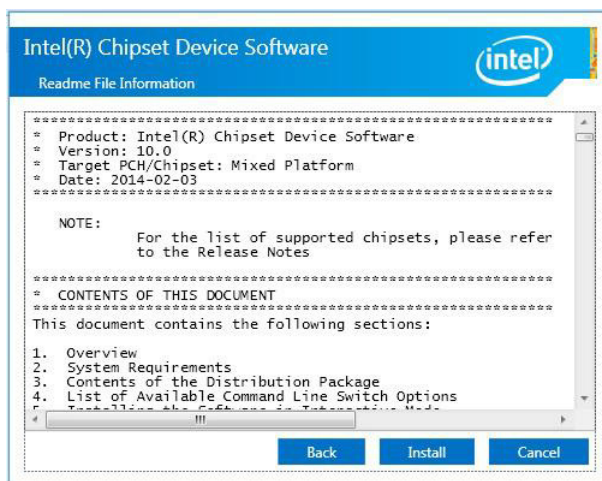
Intel(R) Chipset Device Software
Readme File Information

intel

************************************************************
* Product: Intel(R) Chipset Device Software
* Version: 10.0
* Target PCH/Chipset: Mixed Platform
* Date: 2014-02-03
************************************************************

NOTE:
For the list of supported chipsets, please refer to the Release Notes

************************************************************
* CONTENTS OF THIS DOCUMENT
************************************************************
This document contains the following sections:

1. Overview
2. System Requirements
3. Contents of the Distribution Package
4. List of Available Command Line Switch Options
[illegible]

Back Install Cancel